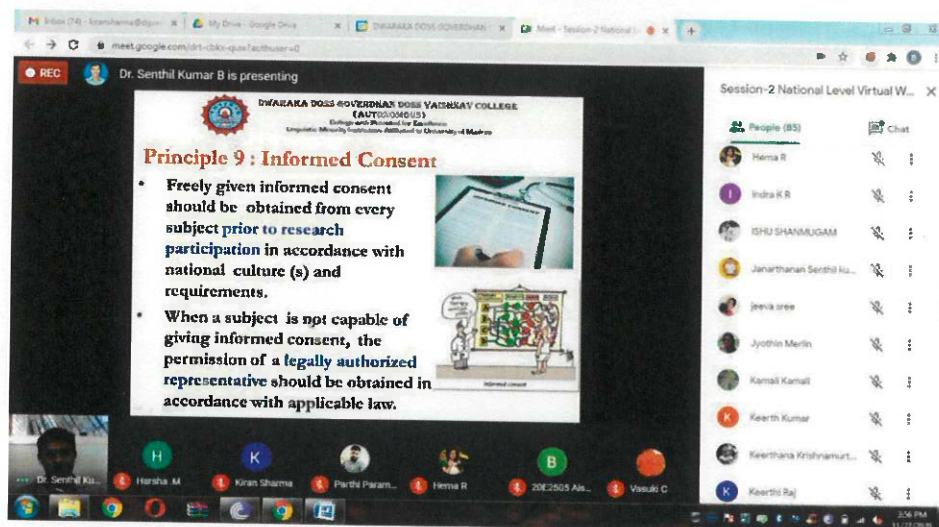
M Inbox (74) - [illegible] × My Drive - Google Drive × DWARAKA DOSS GOVERDHAN × Meet - Session-2 National × +

meet.google.com/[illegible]

REC Dr. Senthil Kumar B is presenting

DWARAKA DOSS GOVERDHAN DOSS VAISHNAV COLLEGE (AUTONOMOUS)
College with Potential for Excellence
Linguistic Minority Institution Affiliated to University of Madras

Principle 9 : Informed Consent

• Freely given informed consent should be obtained from every subject prior to research participation in accordance with national culture (s) and requirements.

• When a subject is not capable of giving informed consent, the permission of a legally authorized representative should be obtained in accordance with applicable law.

Informed consent

Dr. Senthil Ku... Harsha .M Kiran Sharma Parthi Param... Hema R 20E2505 Ais... Vasuki C

Session-2 National Level Virtual W... ×

People (85) Chat

Hema R
Indra K R
ISHU SHANMUGAM
Janarthanan Senthil ku...
jeeva sree
Jyothin Merlin
Kamali Kamali
Keerth Kumar
Keerthana Krishnamurt...
Keerthi Raj

3:56 PM